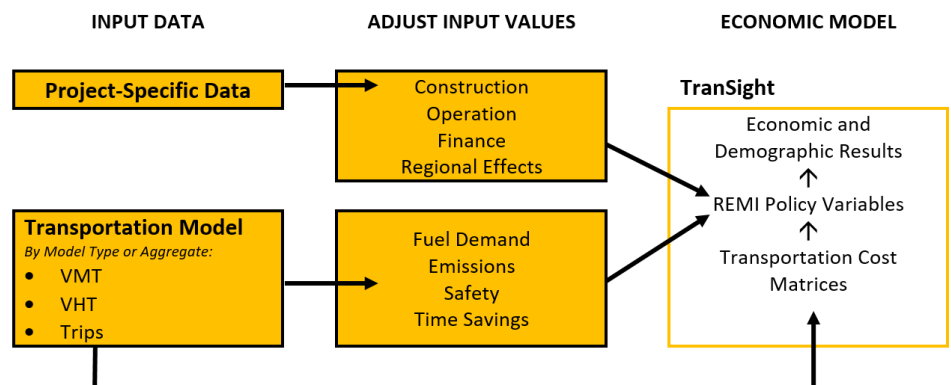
INPUT DATA

ADJUST INPUT VALUES

ECONOMIC MODEL

Project-Specific Data

Construction
Operation
Finance
Regional Effects

TranSight

Economic and Demographic Results
↑
REMI Policy Variables
↑
Transportation Cost Matrices

Transportation Model
By Model Type or Aggregate:
• VMT
• VHT
• Trips

Fuel Demand
Emissions
Safety
Time Savings